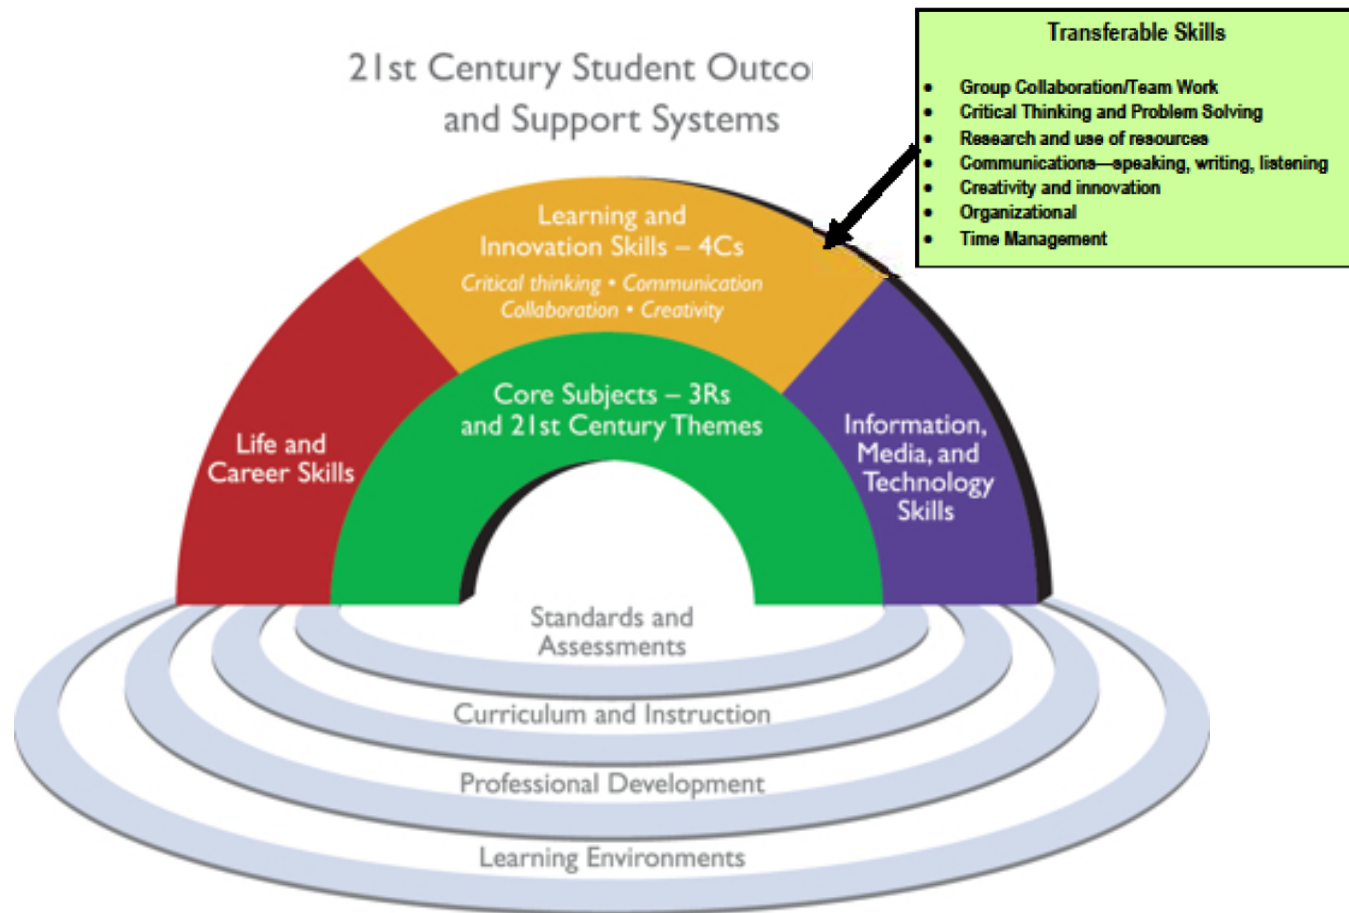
21st Century Student Outco
and Support Systems

Transferable Skills

- Group Collaboration/Team Work
- Critical Thinking and Problem Solving
- Research and use of resources
- Communications—speaking, writing, listening
- Creativity and innovation
- Organizational
- Time Management

Learning and Innovation Skills – 4Cs
Critical thinking • Communication Collaboration • Creativity

Life and Career Skills

Core Subjects – 3Rs and 21st Century Themes

Information, Media, and Technology Skills

Standards and Assessments

Curriculum and Instruction

Professional Development

Learning Environments